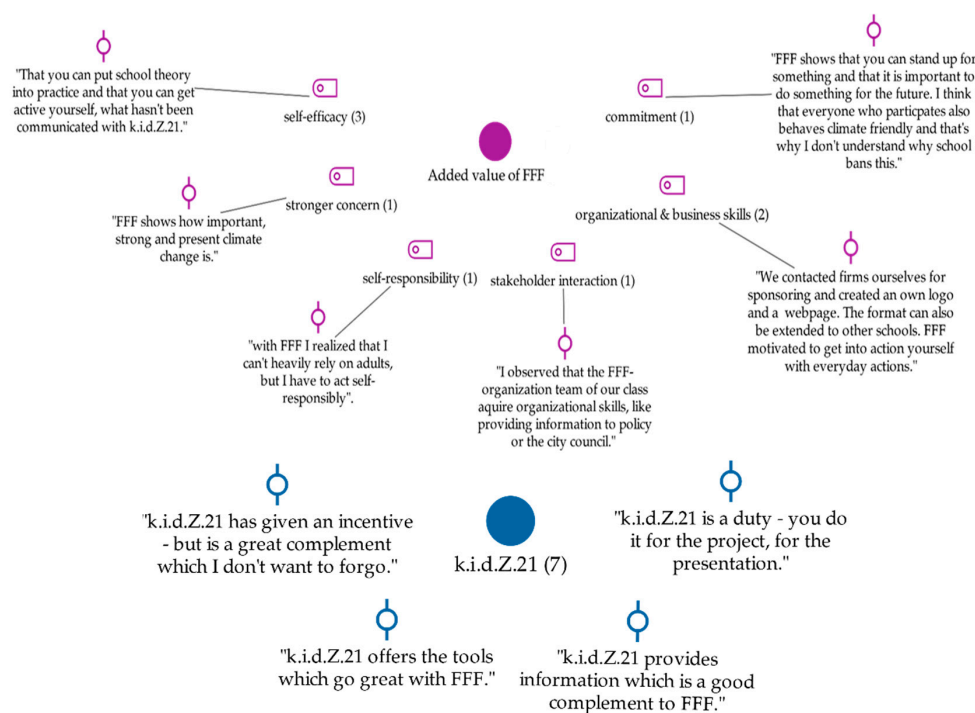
"That you can put school theory into practice and that you can get active yourself, what hasn't been communicated with k.i.d.Z.21."

self-efficacy (3)

commitment (1)

"FFF shows that you can stand up for something and that it is important to do something for the future. I think that everyone who particpates also behaves climate friendly and that's why I don't understand why school bans this."

Added value of FFF

"FFF shows how important, strong and present climate change is."

stronger concern (1)

organizational & business skills (2)

self-responsibility (1)

stakeholder interaction (1)

"We contacted firms ourselves for sponsoring and created an own logo and a webpage. The format can also be extended to other schools. FFF motivated to get into action yourself with everyday actions."

"with FFF I realized that I can't heavily rely on adults, but I have to act self-responsibly".

"I observed that the FFF-organization team of our class aquire organizational skills, like providing information to policy or the city council."

"k.i.d.Z.21 has given an incentive - but is a great complement which I don't want to forgo."

k.i.d.Z.21 (7)

"k.i.d.Z.21 is a duty - you do it for the project, for the presentation."

"k.i.d.Z.21 offers the tools which go great with FFF."

"k.i.d.Z.21 provides information which is a good complement to FFF."